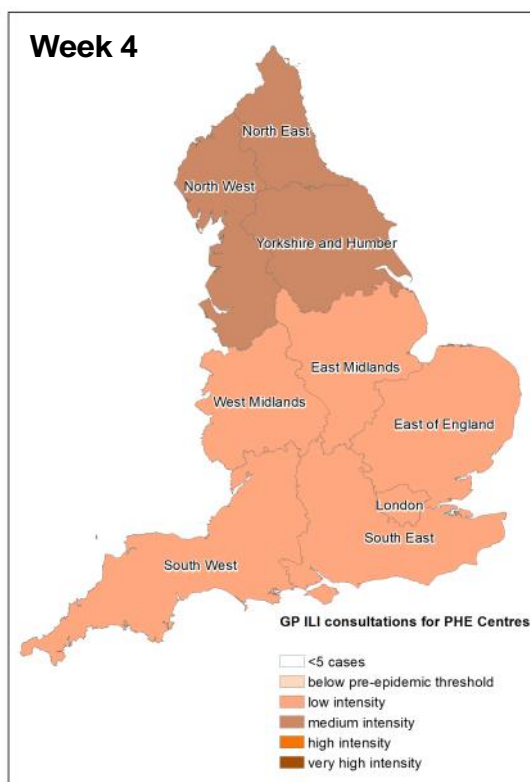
Week 4

North East
North West
Yorkshire and Humber
East Midlands
West Midlands
East of England
London
South East
South West

GP ILI consultations for PHE Centres
<5 cases
below pre-epidemic threshold
low intensity
medium intensity
high intensity
very high intensity